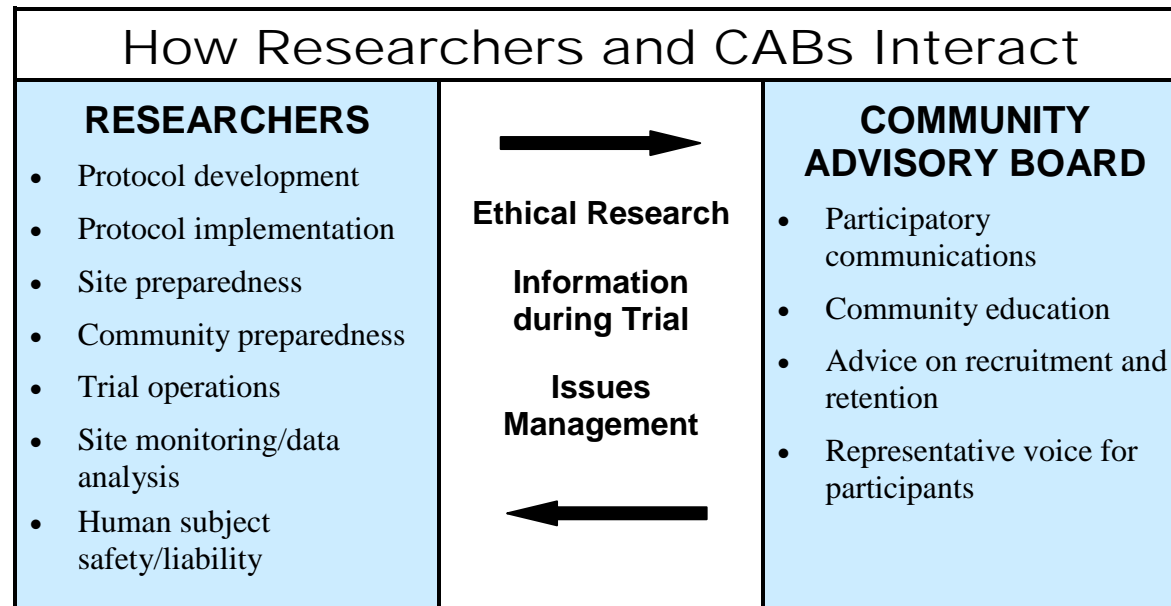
How Researchers and CABs Interact

RESEARCHERS

- Protocol development
- Protocol implementation
- Site preparedness
- Community preparedness
- Trial operations
- Site monitoring/data analysis
- Human subject safety/liability

Ethical Research

Information during Trial

Issues Management

COMMUNITY ADVISORY BOARD

- Participatory communications
- Community education
- Advice on recruitment and retention
- Representative voice for participants